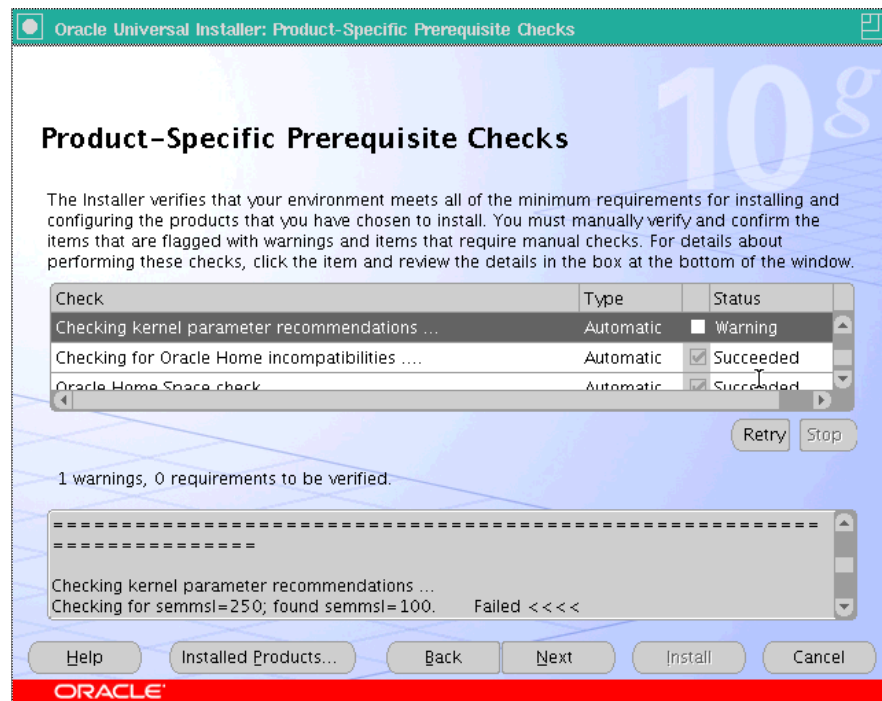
Oracle Universal Installer: Product-Specific Prerequisite Checks

10g

Product-Specific Prerequisite Checks

The Installer verifies that your environment meets all of the minimum requirements for installing and configuring the products that you have chosen to install. You must manually verify and confirm the items that are flagged with warnings and items that require manual checks. For details about performing these checks, click the item and review the details in the box at the bottom of the window.

| Check | Type | | Status |
|---|---|---|---|
| Checking kernel parameter recommendations ... | Automatic | | Warning |
| Checking for Oracle Home incompatibilities .... | Automatic | | Succeeded |
| Oracle Home Space check | Automatic | | Succeeded |

Retry Stop

1 warnings, 0 requirements to be verified.

=================================================================================

Checking kernel parameter recommendations ...
Checking for semmsl=250; found semmsl=100. Failed <<<<

Help Installed Products... Back Next Install Cancel

ORACLE